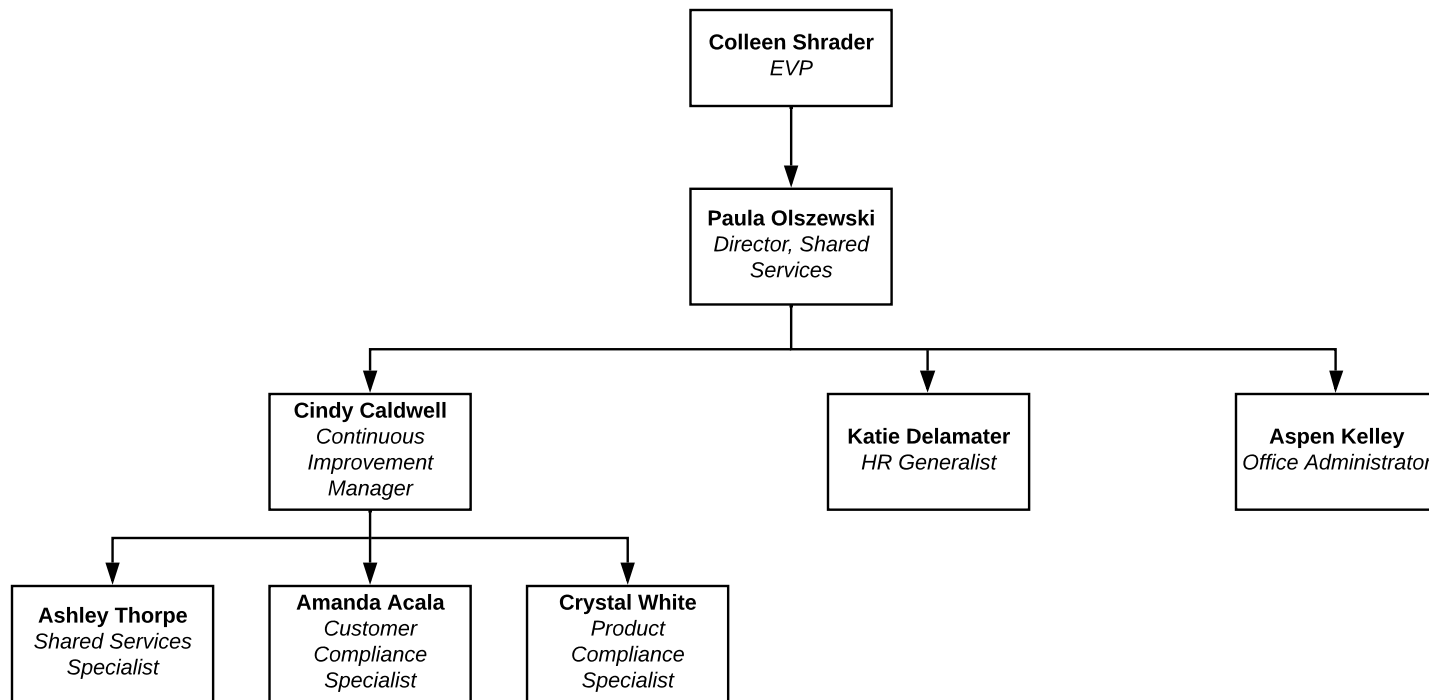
Colleen Shrader
EVP

Paula Olszewski
Director, Shared Services

Cindy Caldwell
Continuous Improvement Manager

Katie Delamater
HR Generalist

Aspen Kelley
Office Administrator

Ashley Thorpe
Shared Services Specialist

Amanda Acala
Customer Compliance Specialist

Crystal White
Product Compliance Specialist